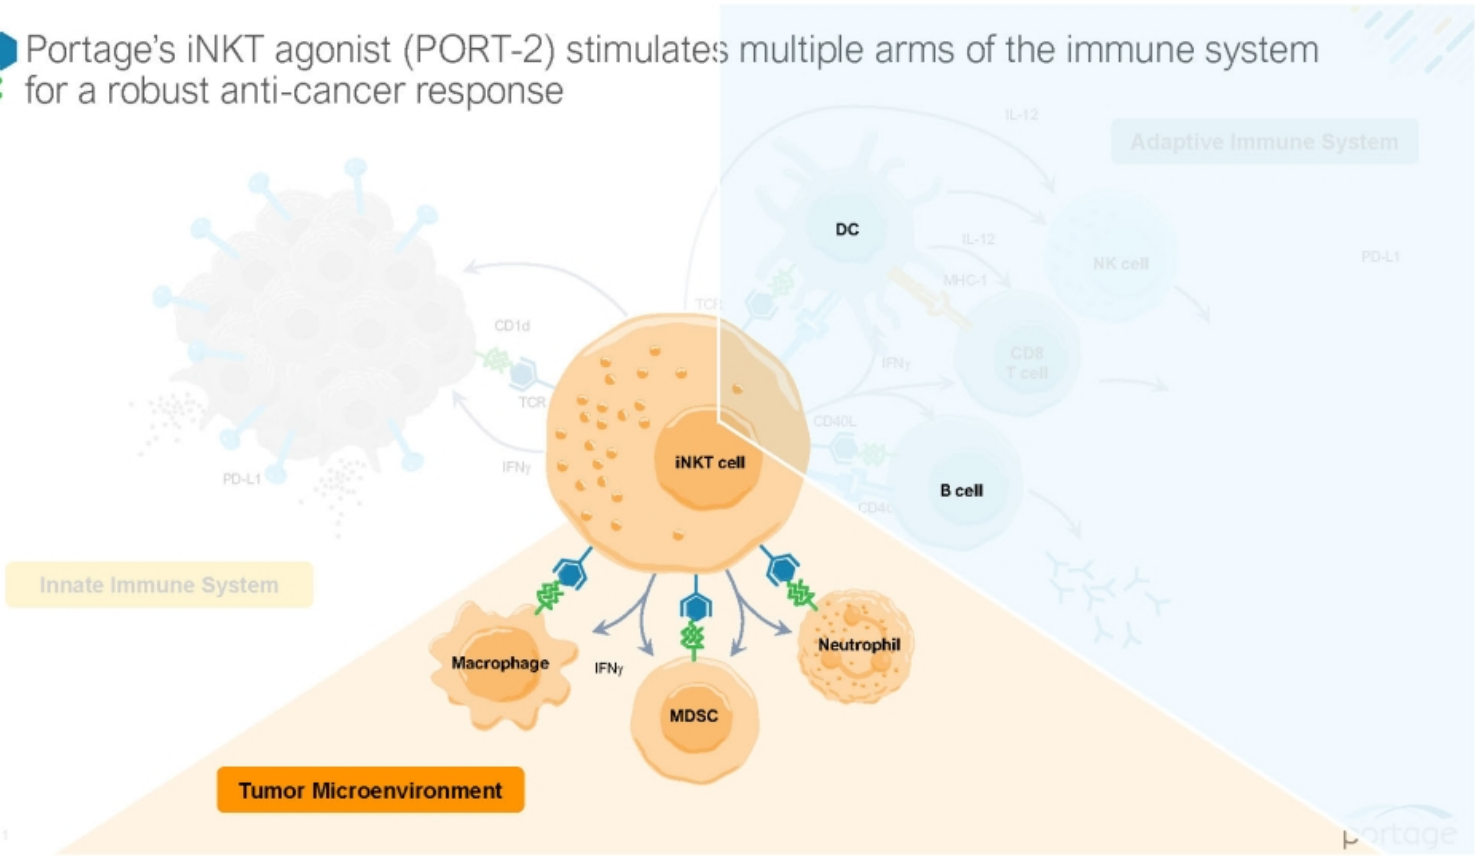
Portage's iNKT agonist (PORT-2) stimulates multiple arms of the immune system for a robust anti-cancer response

IL-12

Adaptive Immune System

DC

IL-12

NK cell

PD-L1

MHC-1

TCR

CD1d

CD8 T cell

IFNγ

TCR

iNKT cell

CD40L

IFNγ

B cell

PD-L1

CD40

Innate Immune System

Macrophage

IFNγ

Neutrophil

MDSC

Tumor Microenvironment

portage